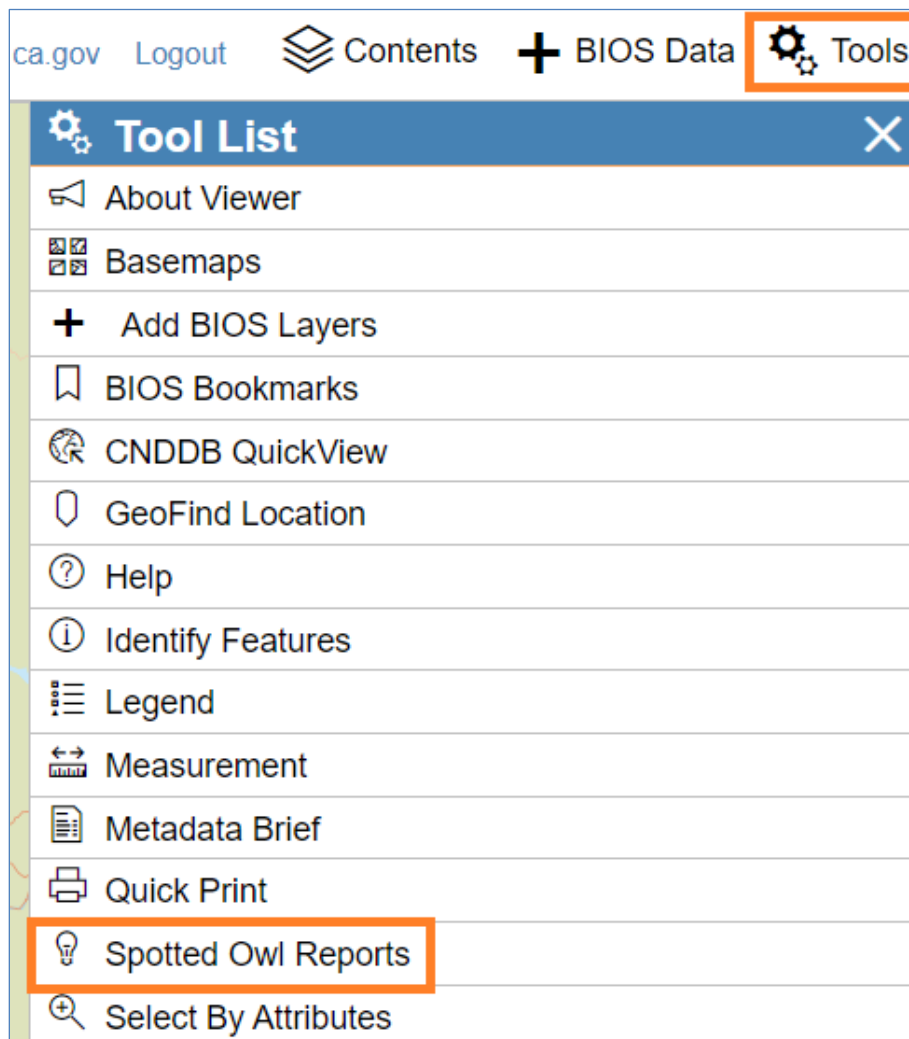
ca.gov Logout Contents BIOS Data Tools

Tool List

About Viewer

Basemaps

Add BIOS Layers

BIOS Bookmarks

CNDDB QuickView

GeoFind Location

Help

Identify Features

Legend

Measurement

Metadata Brief

Quick Print

Spotted Owl Reports

Select By Attributes